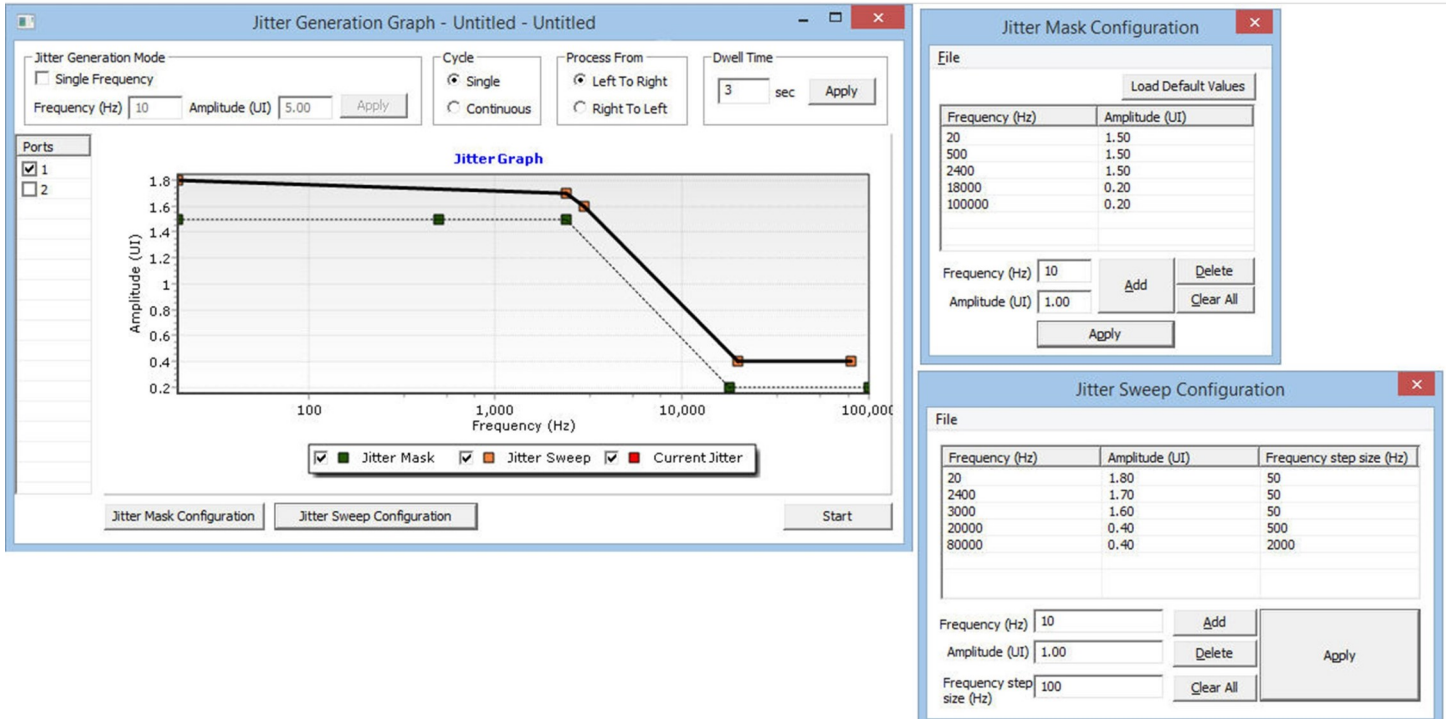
Jitter Generation Graph - Untitled - Untitled

Jitter Generation Mode
Single Frequency
Frequency (Hz) 10 Amplitude (UI) 5.00 Apply

Cycle
Single
Continuous

Process From
Left To Right
Right To Left

Dwell Time
3 sec Apply

Ports
1
2

Jitter Graph

Amplitude (UI)
1.8
1.6
1.4
1.2
1
0.8
0.6
0.4
0.2

100
1,000
10,000
100,00
Frequency (Hz)

Jitter Mask Jitter Sweep Current Jitter

Jitter Mask Configuration Jitter Sweep Configuration Start

Jitter Mask Configuration

File

Load Default Values

| Frequency (Hz) | Amplitude (UI) |
|---|---|
| 20 | 1.50 |
| 500 | 1.50 |
| 2400 | 1.50 |
| 18000 | 0.20 |
| 100000 | 0.20 |

Frequency (Hz) 10
Amplitude (UI) 1.00
Add
Delete
Clear All
Apply

Jitter Sweep Configuration

File

| Frequency (Hz) | Amplitude (UI) | Frequency step size (Hz) |
|---|---|---|
| 20 | 1.80 | 50 |
| 2400 | 1.70 | 50 |
| 3000 | 1.60 | 50 |
| 20000 | 0.40 | 500 |
| 80000 | 0.40 | 2000 |

Frequency (Hz) 10
Amplitude (UI) 1.00
Frequency step size (Hz) 100
Add
Delete
Clear All
Apply